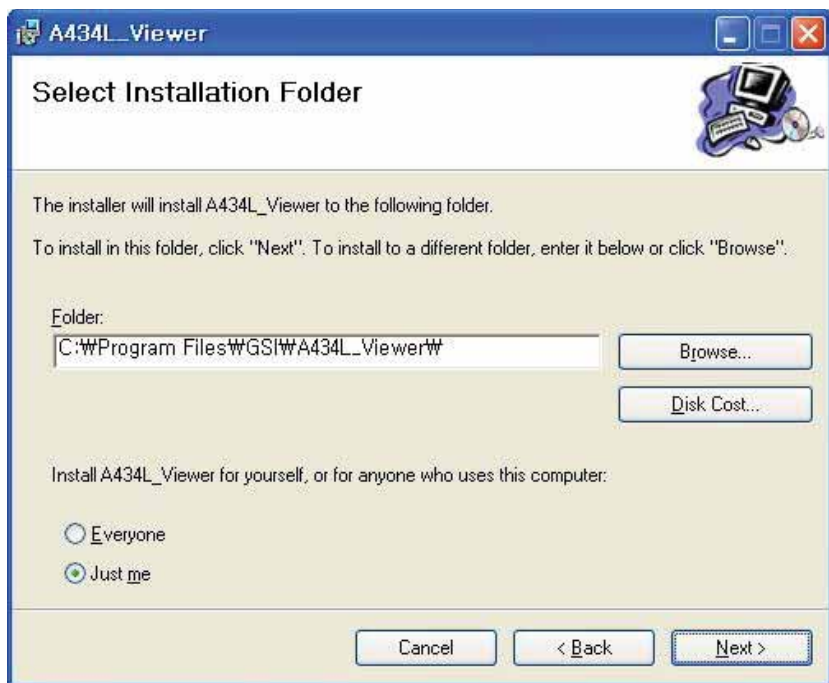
A434L_Viewer

Select Installation Folder

The installer will install A434L_Viewer to the following folder.

To install in this folder, click "Next". To install to a different folder, enter it below or click "Browse".

Folder:
C:₩Program Files₩GSI₩A434L_Viewer₩

Browse...

Disk Cost...

Install A434L_Viewer for yourself, or for anyone who uses this computer:

Everyone
Just me

Cancel
< Back
Next >